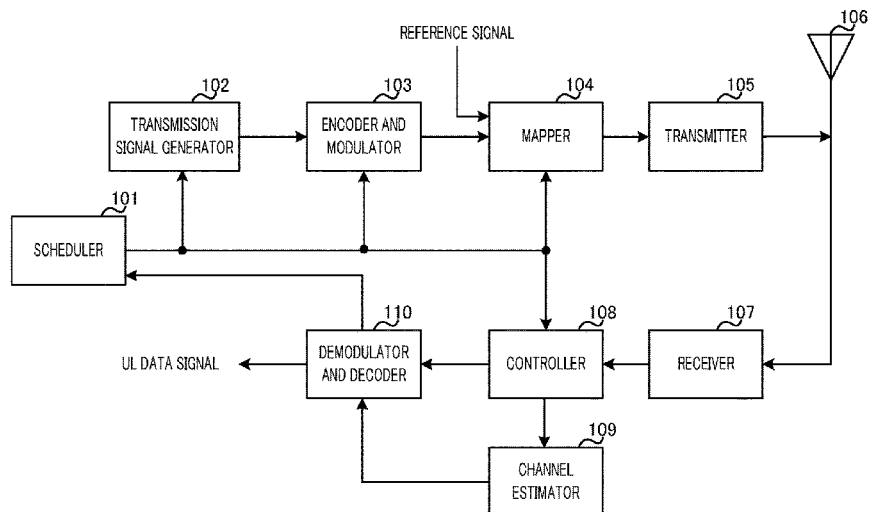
REFERENCE SIGNAL

106

102
TRANSMISSION SIGNAL GENERATOR

103
ENCODER AND MODULATOR

104
MAPPER

105
TRANSMITTER

101
SCHEDULER

110
DEMODULATOR AND DECODER

108
CONTROLLER

107
RECEIVER

UL DATA SIGNAL

109
CHANNEL ESTIMATOR